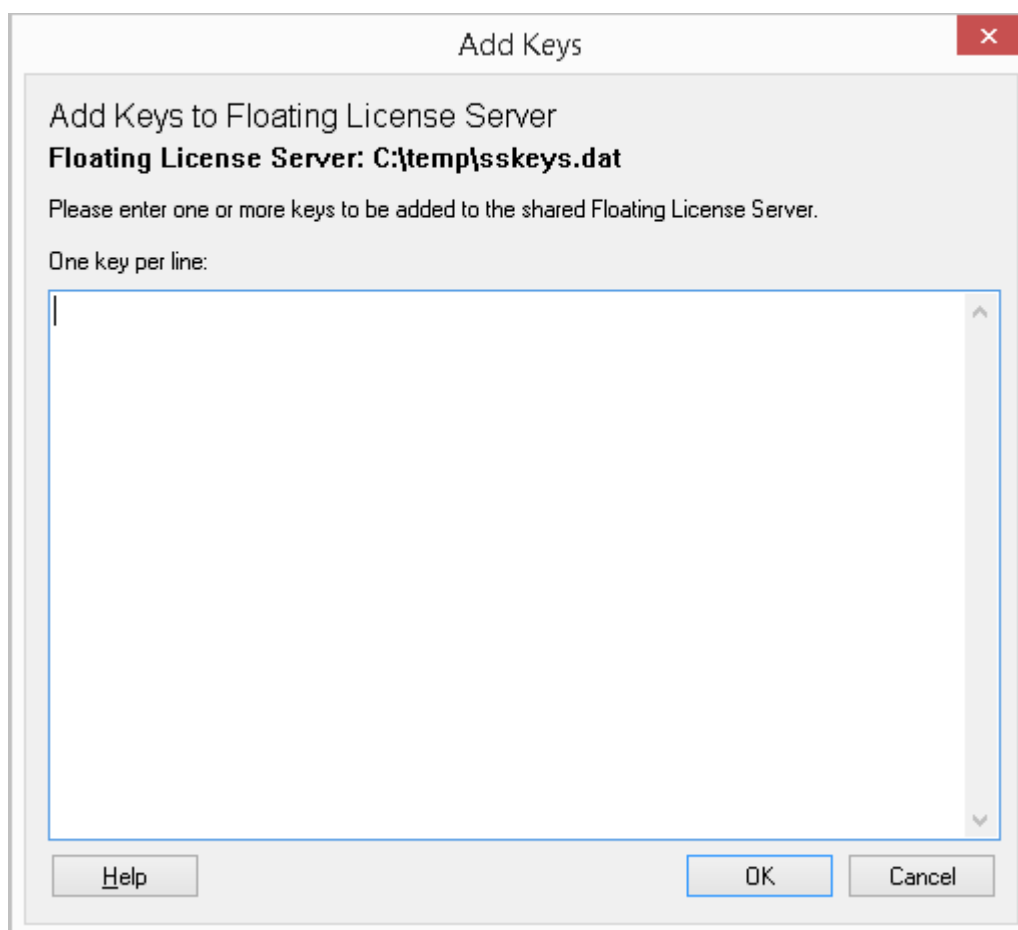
Add Keys

×

Add Keys to Floating License Server

**Floating License Server: C:\temp\sskeys.dat**

Please enter one or more keys to be added to the shared Floating License Server.

One key per line:

Help

OK

Cancel